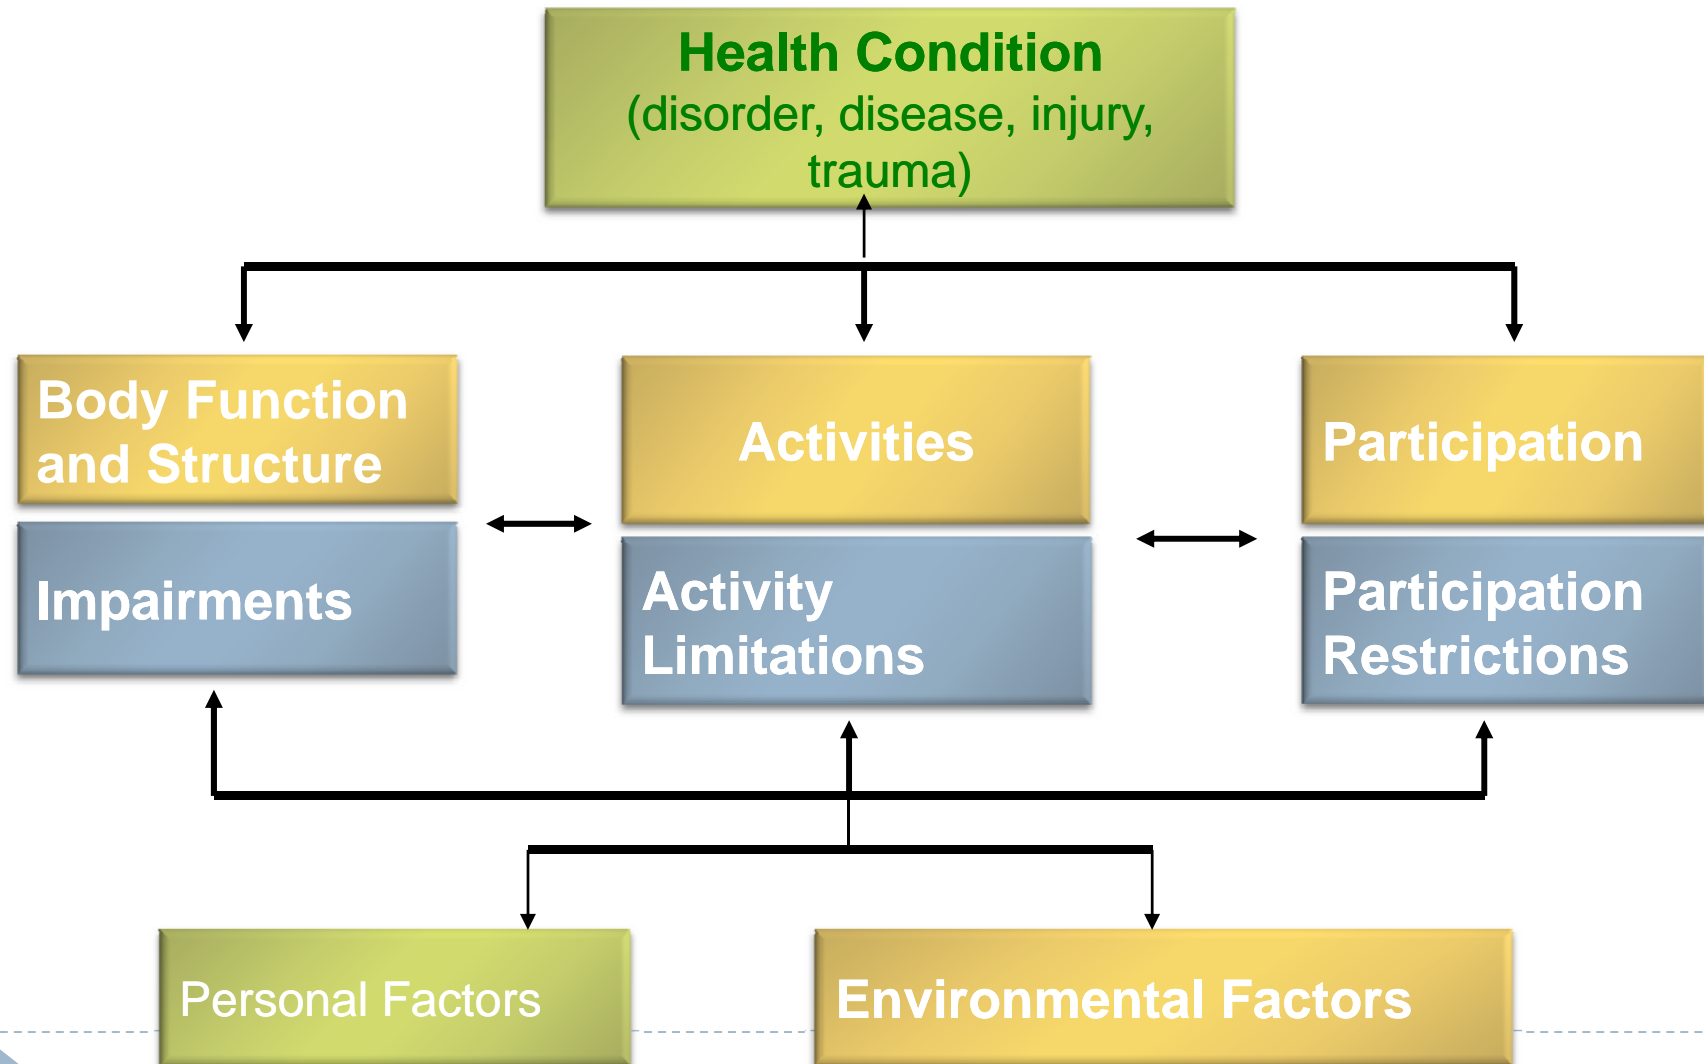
Health Condition
(disorder, disease, injury, trauma)

Body Function and Structure

Impairments

Activities

Activity Limitations

Participation

Participation Restrictions

Personal Factors

Environmental Factors